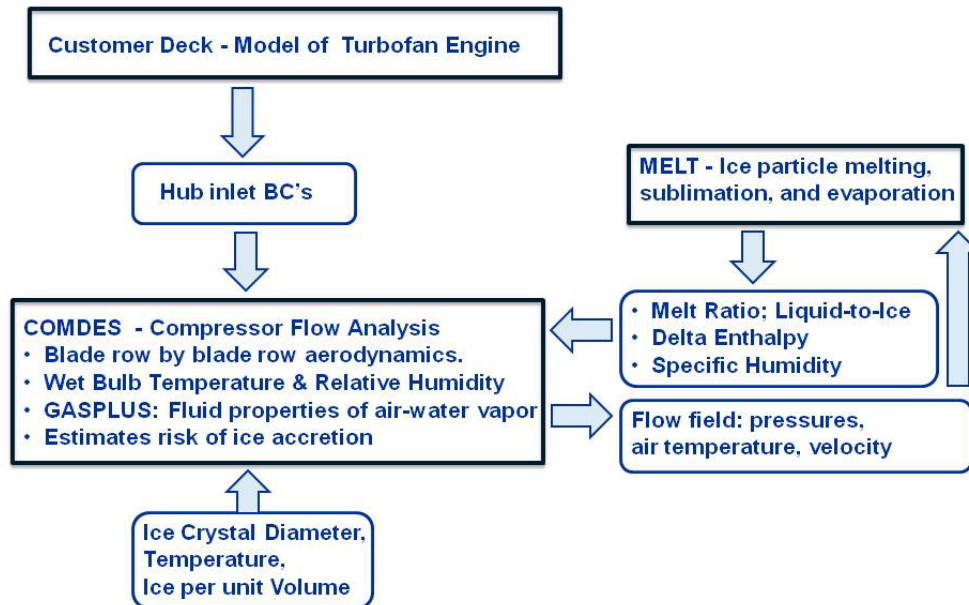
Customer Deck - Model of Turbofan Engine

Hub inlet BC's

MELT - Ice particle melting, sublimation, and evaporation

COMDES - Compressor Flow Analysis
• Blade row by blade row aerodynamics.
• Wet Bulb Temperature & Relative Humidity
• GASPLUS: Fluid properties of air-water vapor
• Estimates risk of ice accretion

• Melt Ratio: Liquid-to-Ice
• Delta Enthalpy
• Specific Humidity

Flow field: pressures, air temperature, velocity

Ice Crystal Diameter, Temperature, Ice per unit Volume